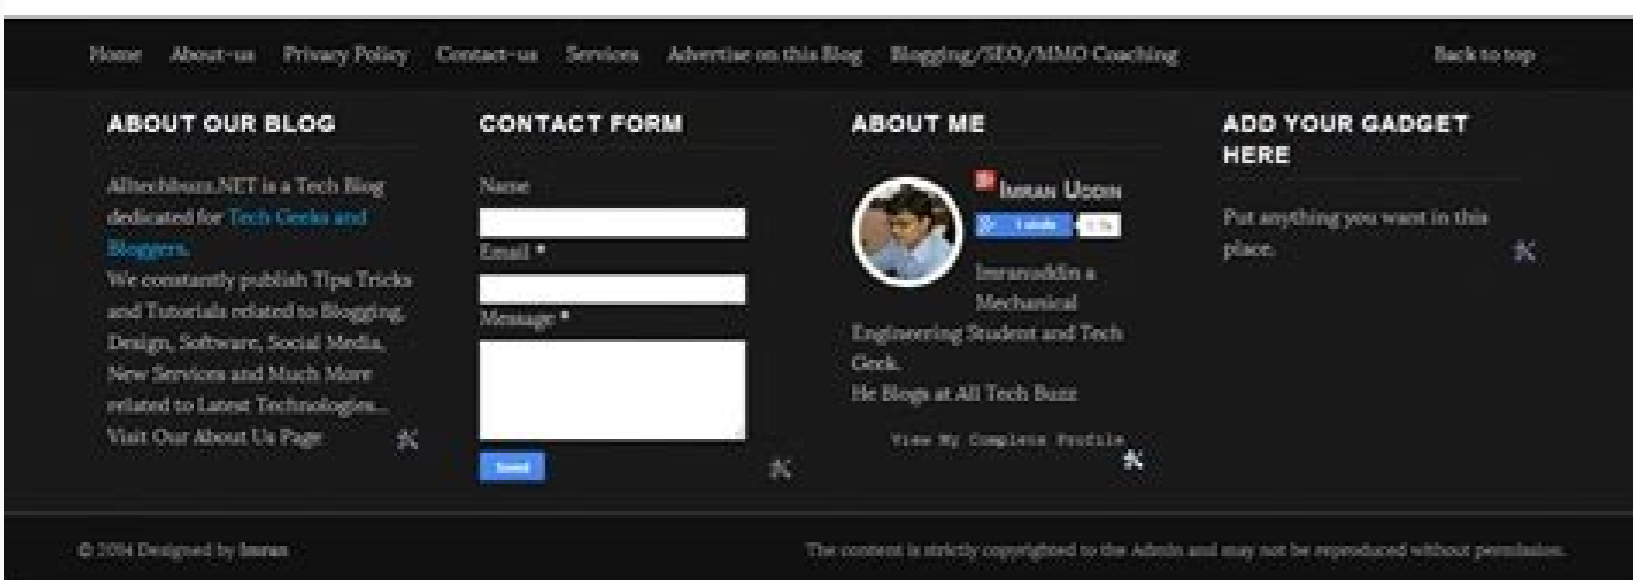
Home About-us Privacy Policy Contact-us Services Advertise on this Blog Blogging/SEO/MMO Coaching Back to top

ABOUT OUR BLOG

Alltechbuzz.NET is a Tech Blog dedicated for Tech Geeks and Bloggers.
We constantly publish Tips Tricks and Tutorials related to Blogging, Design, Software, Social Media, New Services and Much More related to Latest Technologies...
Visit Our About Us Page

CONTACT FORM

Name
Email *
Message *
Send

ABOUT ME

Imran Uddin
Follow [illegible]
Imranuddin a Mechanical Engineering Student and Tech Geek.
He Blogs at All Tech Buzz
View My Complete Profile

ADD YOUR GADGET HERE

Put anything you want in this place.

© 2014 Designed by Imran

The content is strictly copyrighted to the Admin and may not be reproduced without permission.